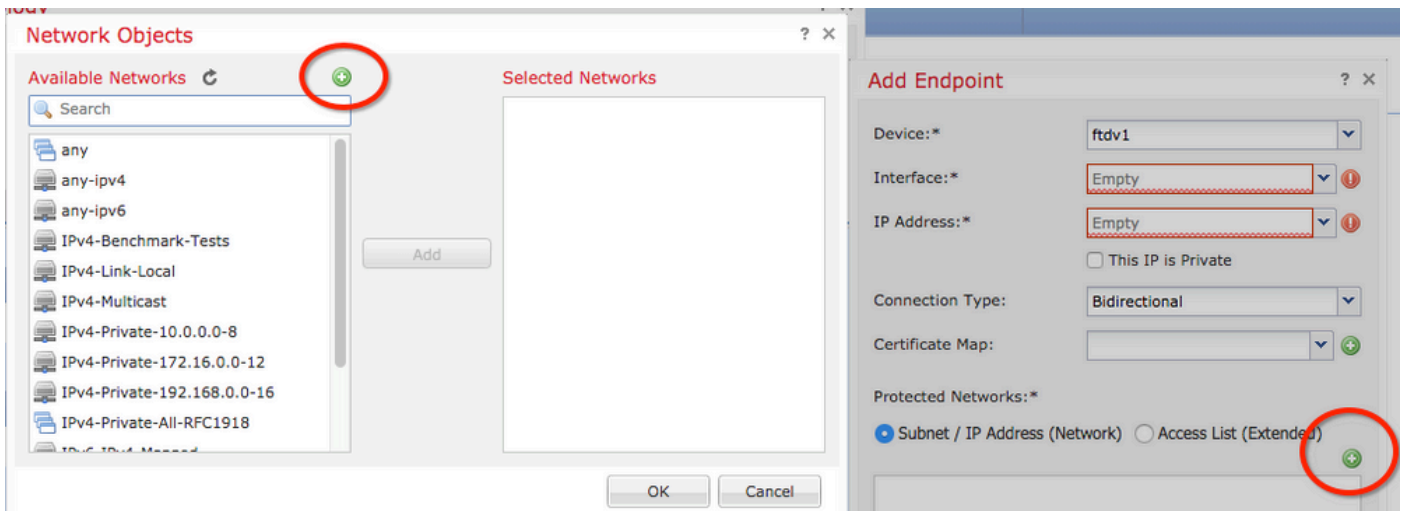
Network Objects ? ×

Available Networks

Search

any
any-ipv4
any-ipv6
IPv4-Benchmark-Tests
IPv4-Link-Local
IPv4-Multicast
IPv4-Private-10.0.0.0-8
IPv4-Private-172.16.0.0-12
IPv4-Private-192.168.0.0-16
IPv4-Private-All-RFC1918
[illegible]

Add

Selected Networks

OK Cancel

Add Endpoint ? ×

Device:* ftdv1
Interface:* Empty
IP Address:* Empty
This IP is Private
Connection Type: Bidirectional
Certificate Map:
Protected Networks:*
Subnet / IP Address (Network) Access List (Extended)